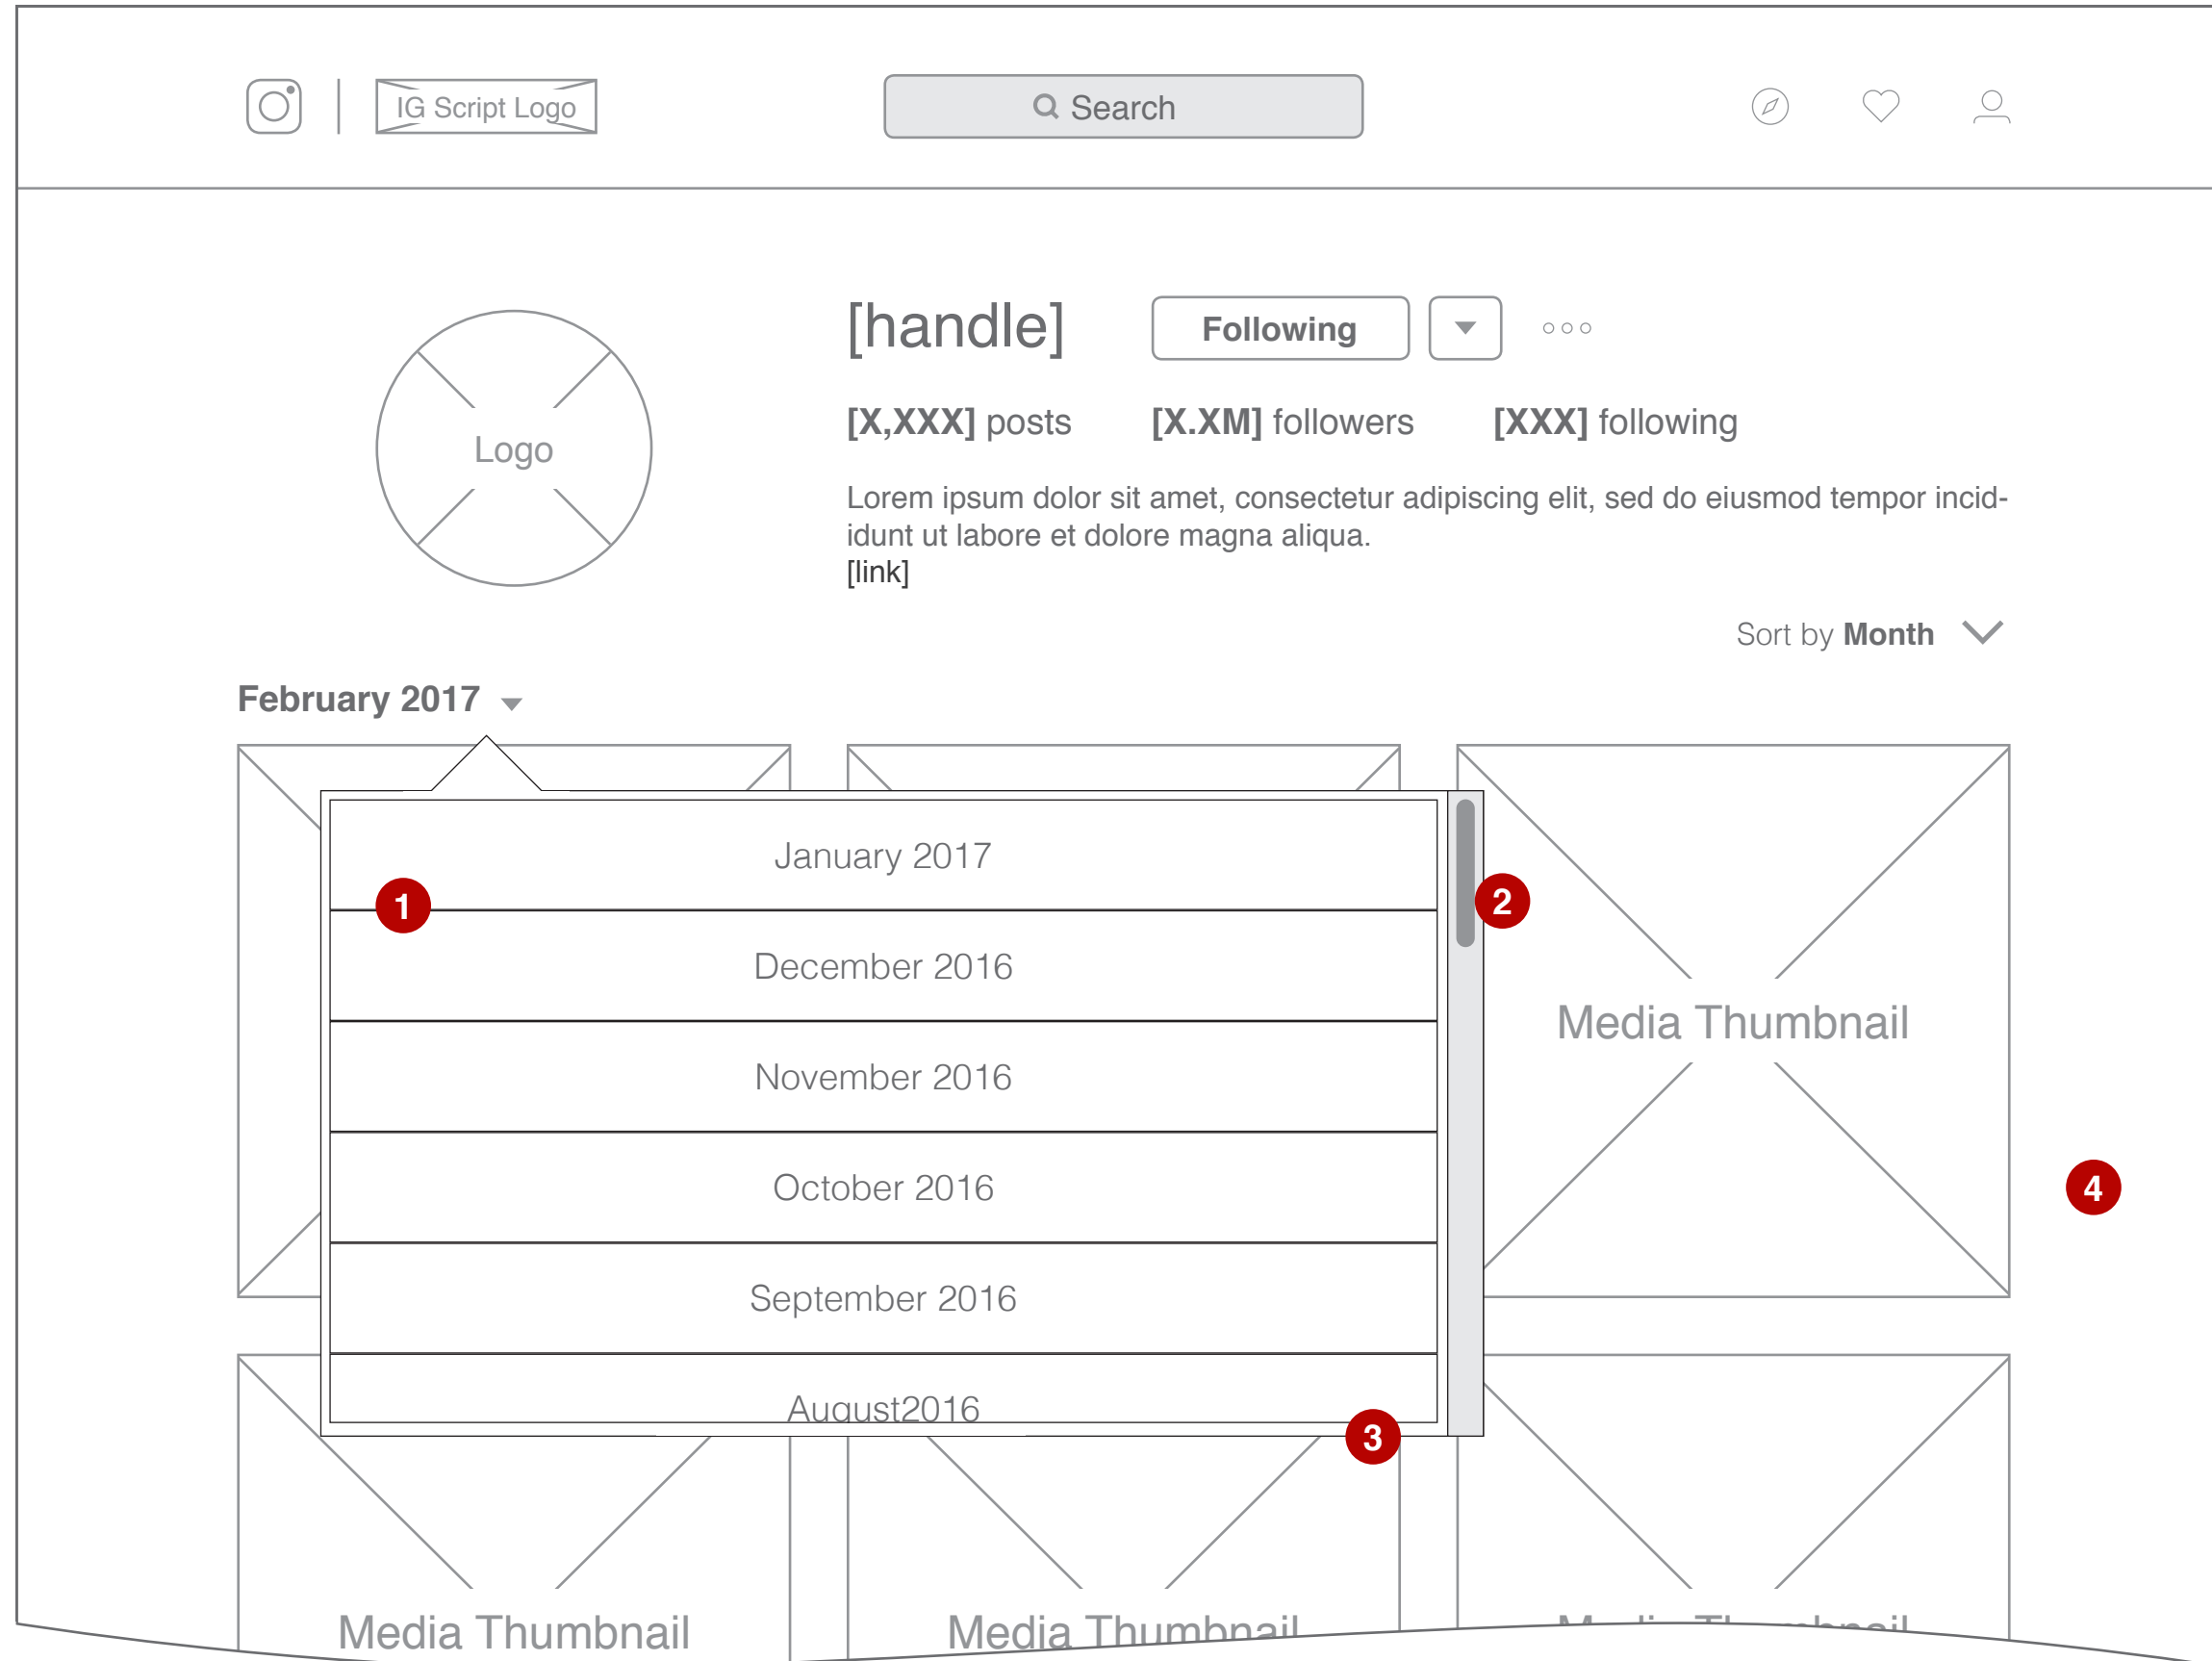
IG Script Logo

Search

Logo

[handle]

Following

[X,XXX] posts [X.XM] followers [XXX] following

Lorem ipsum dolor sit amet, consectetur adipiscing elit, sed do eiusmod tempor incididunt ut labore et dolore magna aliqua.
[link]

Sort by Month

February 2017

January 2017

1

December 2016

November 2016

October 2016

September 2016

August2016

2

3

Media Thumbnail

4

Media Thumbnail

Media Thumbnail

Media Thumbnail